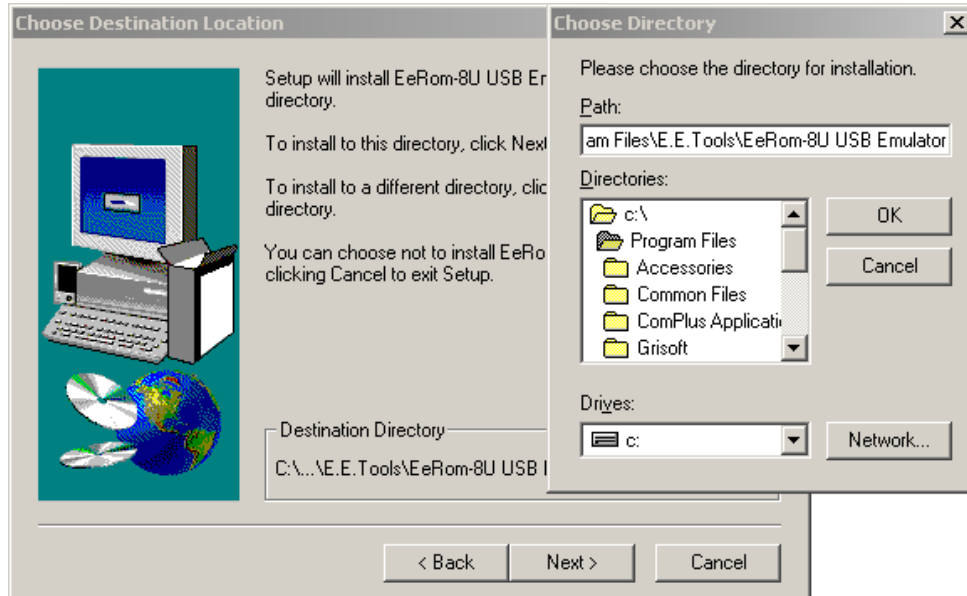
Choose Destination Location

Setup will install EeRom-8U USB Er
directory.

To install to this directory, click Next

To install to a different directory, clic
directory.

You can choose not to install EeRo
clicking Cancel to exit Setup.

Destination Directory
C:\...\E.E.Tools\EeRom-8U USB I

< Back
Next >
Cancel

Choose Directory
×
Please choose the directory for installation.
Path:
am Files\E.E.Tools\EeRom-8U USB Emulator
Directories:
c:\
Program Files
Accessories
Common Files
ComPlus Applicati
Grisoft
OK
Cancel
Drives:
c:
Network...